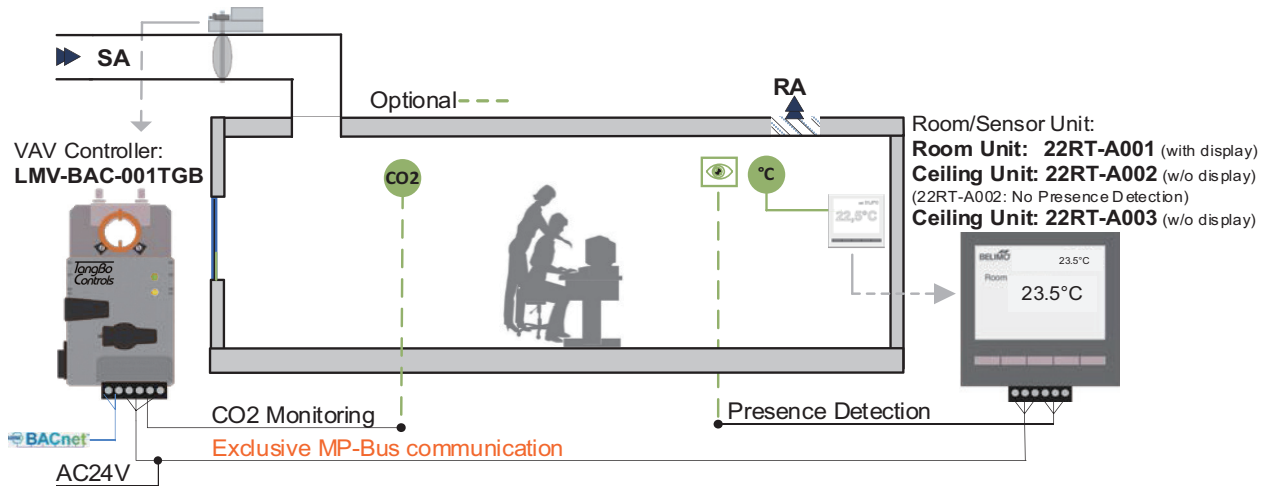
SA

Optional

RA

Room/Sensor Unit:
**Room Unit: 22RT-A001** (with display)
**Ceiling Unit: 22RT-A002** (w/o display)
(22RT-A002: No Presence Detection)
**Ceiling Unit: 22RT-A003** (w/o display)

VAV Controller:
**LMV-BAC-001TGB**

TangBo Controls

CO2

°C

22,5°C

BELIMO 23.5°C
Room
23.5°C

CO2 Monitoring

Presence Detection

BACnet

Exclusive MP-Bus communication

AC24V